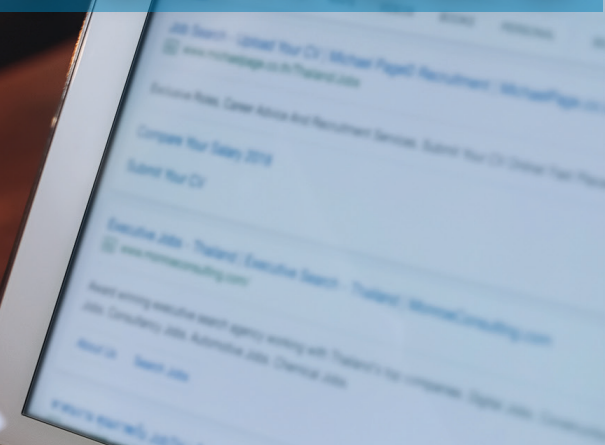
Job Search - Upload Your CV | Michael Page® Recruitment | MichaelPage.co.th
www.michaelpage.co.th/Thailand-Jobs
Exclusive Roles, Career Advice And Recruitment Services. Submit Your CV Online! Fast Placement
Compare Your Salary 2018
Submit Your CV
Executive Jobs - Thailand | Executive Search - Thailand | MonroeConsulting.com
www.monroeconsulting.com
Award winning executive search agency working with Thailand's top companies. Digital Jobs. Construction Jobs. Consultancy Jobs. Automotive Jobs. Chemical Jobs.
About Us
Search Jobs
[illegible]